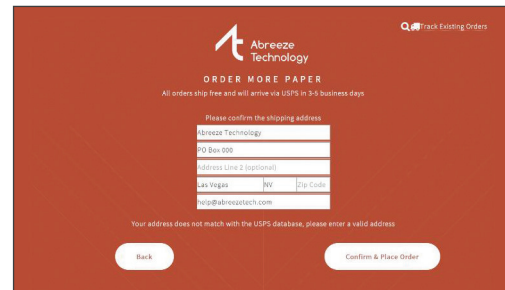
Track Existing Orders

Abreeze Technology

ORDER MORE PAPER

All orders ship free and will arrive via USPS in 3-5 business days

Please confirm the shipping address

Abreeze Technology

PO Box 000

Address Line 2 (optional)

Las Vegas

NV

Zip Code

help@abreezetech.com

Your address does not match with the USPS database, please enter a valid address

Back

Confirm & Place Order